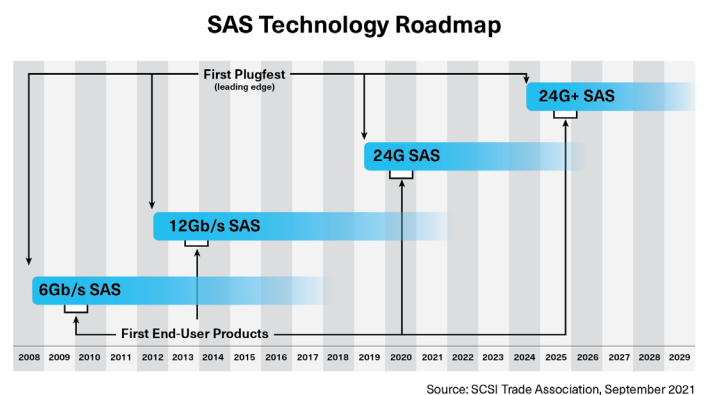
SAS Technology Roadmap

First Plugfest
(leading edge)

24G+ SAS

24G SAS

12Gb/s SAS

6Gb/s SAS

First End-User Products

| 2008 | 2009 | 2010 | 2011 | 2012 | 2013 | 2014 | 2015 | 2016 | 2017 | 2018 | 2019 | 2020 | 2021 | 2022 | 2023 | 2024 | 2025 | 2026 | 2027 | 2028 | 2029 |
|---|---|---|---|---|---|---|---|---|---|---|---|---|---|---|---|---|---|---|---|---|---|

Source: SCSI Trade Association, September 2021